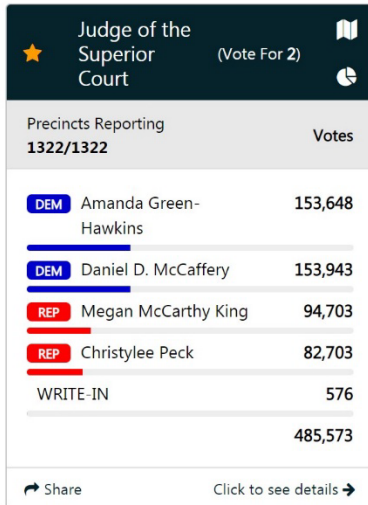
Judge of the Superior Court (Vote For 2)

Precincts Reporting
1322/1322

Votes

DEM Amanda Green-Hawkins 153,648

DEM Daniel D. McCaffery 153,943

REP Megan McCarthy King 94,703

REP Christylee Peck 82,703

WRITE-IN 576

485,573

Share

Click to see details